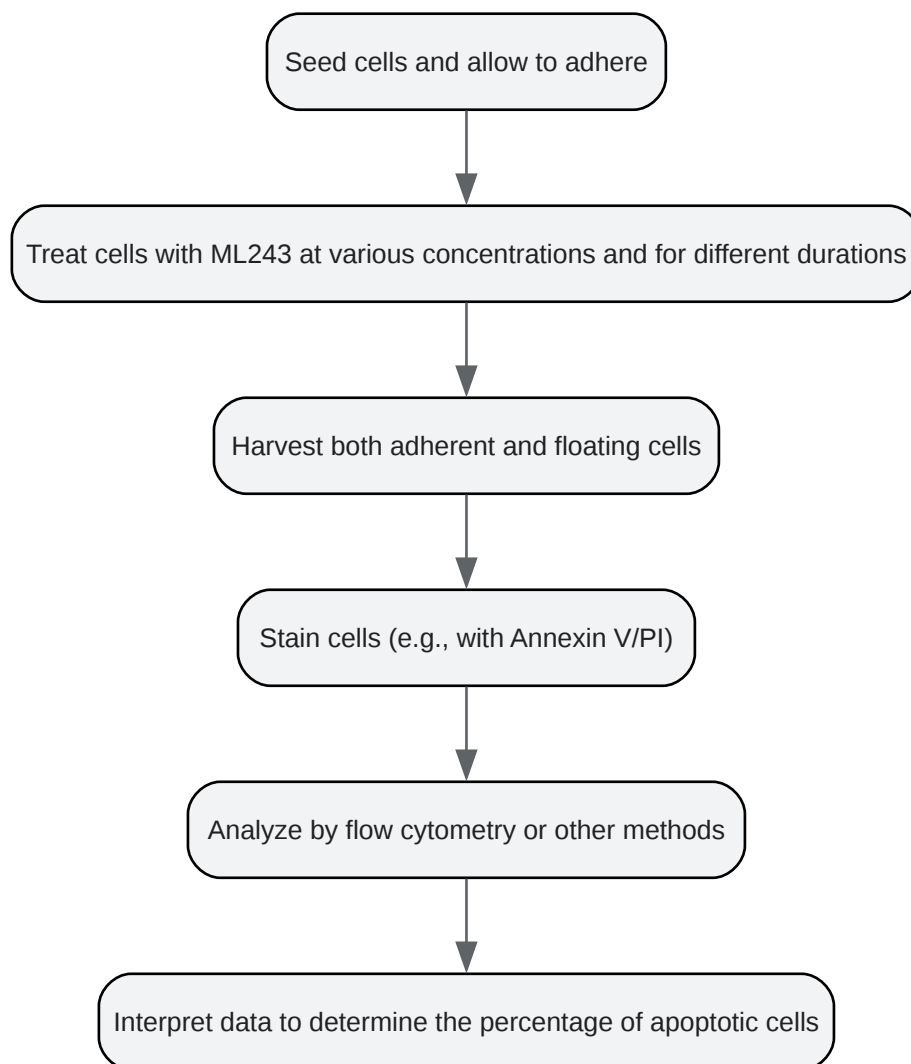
Seed cells and allow to adhere

Treat cells with ML243 at various concentrations and for different durations

Harvest both adherent and floating cells

Stain cells (e.g., with Annexin V/PI)

Analyze by flow cytometry or other methods

Interpret data to determine the percentage of apoptotic cells